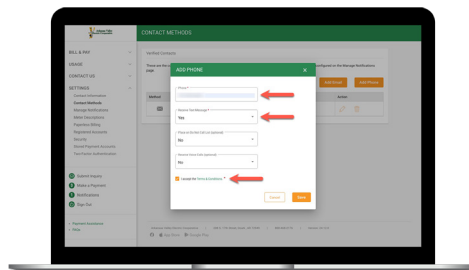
CONTACT METHODS

BILL & PAY
USAGE
CONTACT US
SETTINGS
Contact Information
Contact Methods
Manage Notifications
Meter Descriptions
Paperless Billing
Registered Accounts
Security
Stored Payment Accounts
Two Factor Authentication

Submit Inquiry
Make a Payment
Notifications
Sign Out

Verified Contacts

These are the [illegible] configured on the Manage Notifications page.

Method
Add Email
Add Phone
Action

ADD PHONE
×
Phone*
Receive Text Message*
Yes
Phone is for the Call List (optional)
No
Receive Voice Calls (optional)
No
I accept the Terms & Conditions *
Cancel
Save